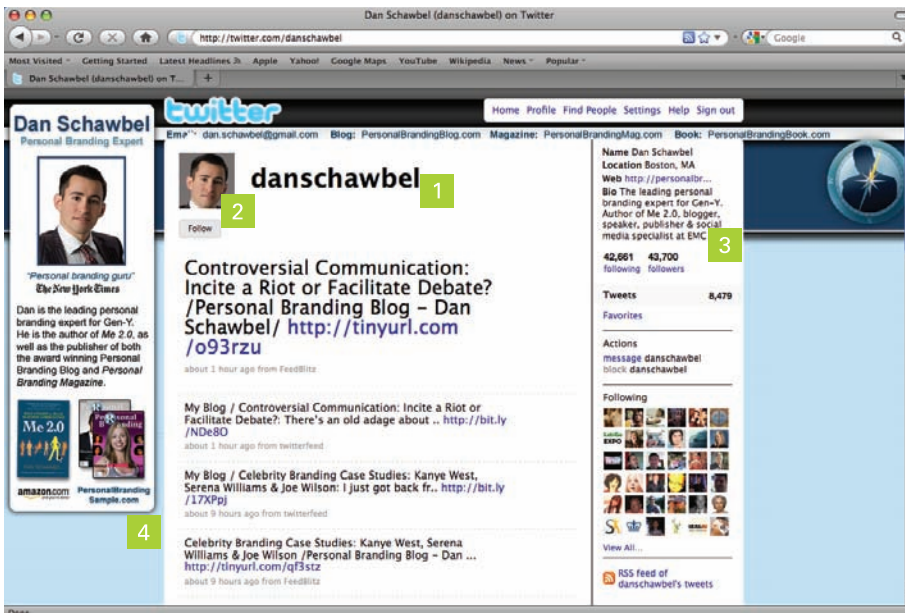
Dan Schawbel (danschawbel) on Twitter

http://twitter.com/danschawbel

Google

Most Visited Getting Started Latest Headlines Apple Yahoo! Google Maps YouTube Wikipedia News Popular

Dan Schawbel (danschawbel) on T...

twitter

Home Profile Find People Settings Help Sign out

Email: dan.schawbel@gmail.com Blog: PersonalBrandingBlog.com Magazine: PersonalBrandingMag.com Book: PersonalBrandingBook.com

Dan Schawbel
Personal Branding Expert

"Personal branding guru"
The New York Times

Dan is the leading personal branding expert for Gen-Y. He is the author of Me 2.0, as well as the publisher of both the award winning Personal Branding Blog and Personal Branding Magazine.

Me 2.0

Personal Branding

amazon.com

PersonalBranding Sample.com

4

danschawbel

1

2

Follow

Controversial Communication: Incite a Riot or Facilitate Debate? /Personal Branding Blog - Dan Schawbel/ http://tinyurl.com /o93rzu

about 1 hour ago from FeedBlitz

My Blog / Controversial Communication: Incite a Riot or Facilitate Debate?: There's an old adage about .. http://bit.ly /NDe8O

about 1 hour ago from twitterfeed

My Blog / Celebrity Branding Case Studies: Kanye West, Serena Williams & Joe Wilson: I just got back fr.. http://bit.ly /17XPpj

about 9 hours ago from twitterfeed

Celebrity Branding Case Studies: Kanye West, Serena Williams & Joe Wilson /Personal Branding Blog - Dan ... http://tinyurl.com/qf3stz

about 9 hours ago from FeedBlitz

Name Dan Schawbel
Location Boston, MA
Web http://personalbr...
Bio The leading personal branding expert for Gen-Y. Author of Me 2.0, blogger, speaker, publisher & social media specialist at EMC

3

42,661 following 43,700 followers

Tweets 8,479

Favorites

Actions
message danschawbel
block danschawbel

Following

View All...

RSS feed of danschawbel's tweets

Done